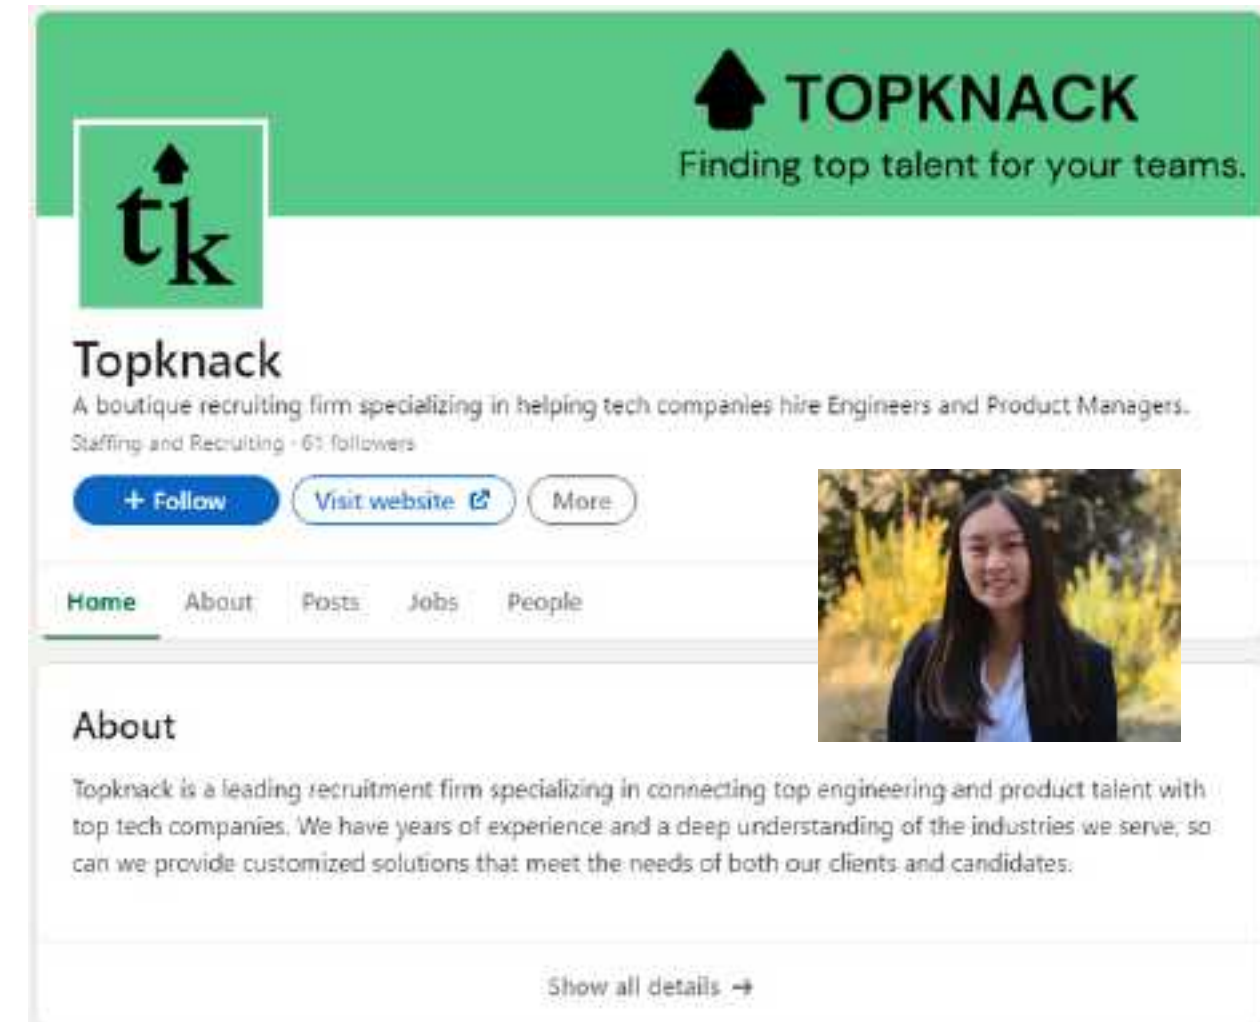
TOPKNACK
Finding top talent for your teams.

tk

Topknack
A boutique recruiting firm specializing in helping tech companies hire Engineers and Product Managers.
Staffing and Recruiting · 61 followers

+ Follow
Visit website
More

Home
About
Posts
Jobs
People

About
Topknack is a leading recruitment firm specializing in connecting top engineering and product talent with top tech companies. We have years of experience and a deep understanding of the industries we serve, so can we provide customized solutions that meet the needs of both our clients and candidates.

Show all details →